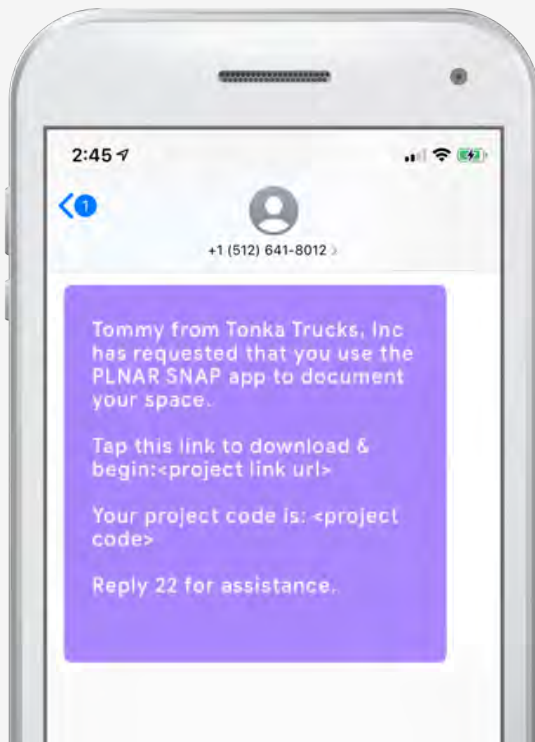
2:45

1

+1 (512) 641-8012 >

Tommy from Tonka Trucks, Inc has requested that you use the PLNAR SNAP app to document your space.

Tap this link to download & begin:<project link url>

Your project code is: <project code>

Reply 22 for assistance.